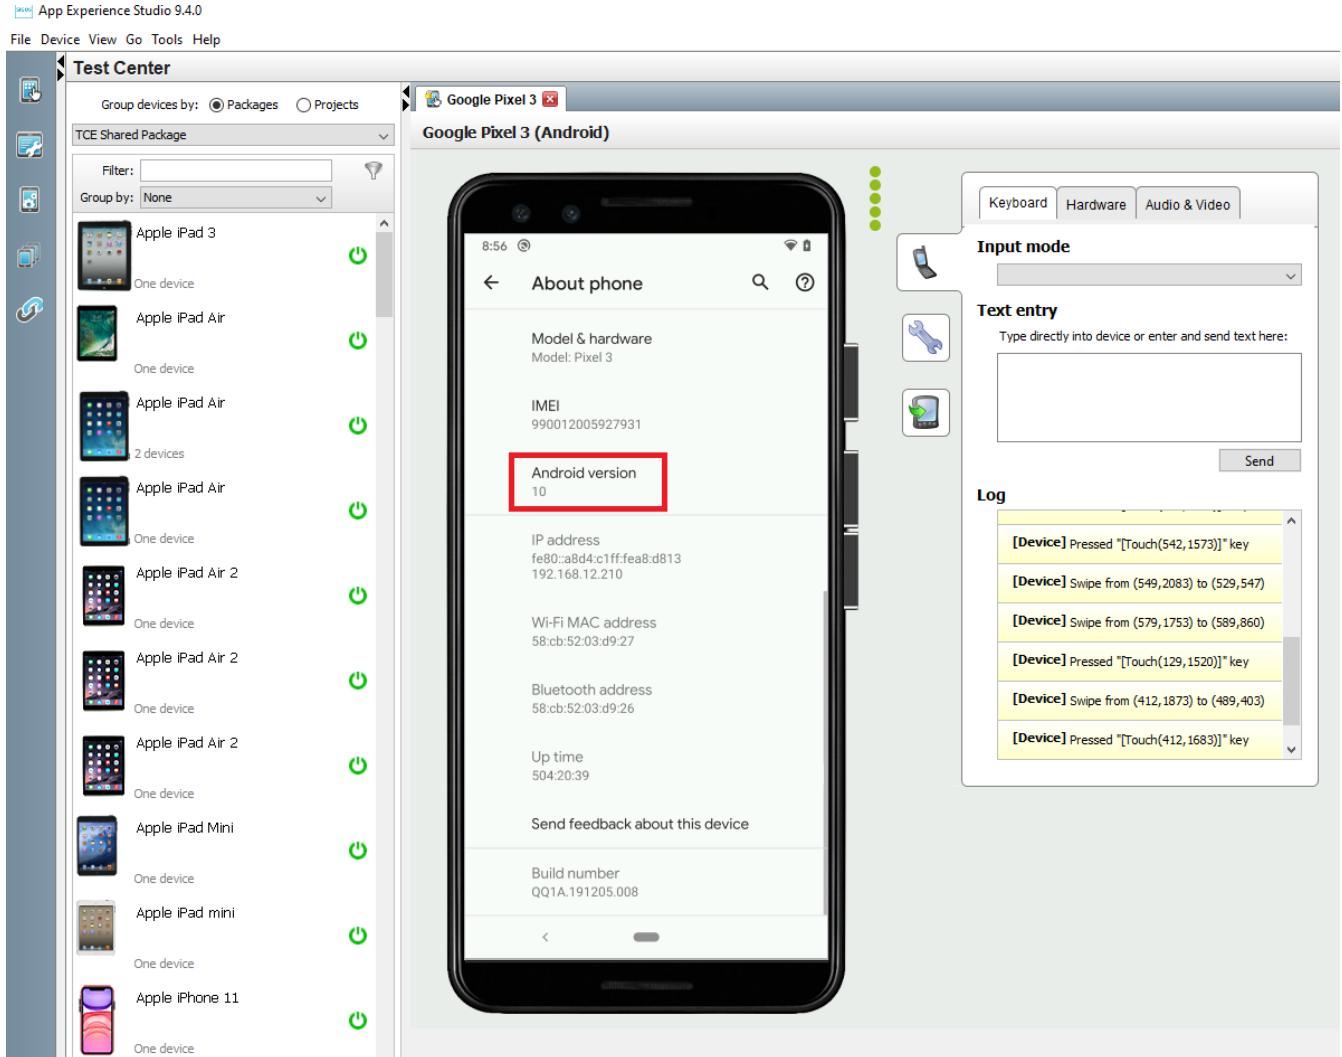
App Experience Studio 9.4.0

File Device View Go Tools Help

Test Center

Group devices by: Packages Projects

TCE Shared Package

Filter:

Group by: None

Apple iPad 3
One device

Apple iPad Air
One device

Apple iPad Air
2 devices

Apple iPad Air
One device

Apple iPad Air 2
One device

Apple iPad Air 2
One device

Apple iPad Air 2
One device

Apple iPad Mini
One device

Apple iPad mini
One device

Apple iPhone 11
One device

Google Pixel 3

Google Pixel 3 (Android)

8:56

About phone

Model & hardware
Model: Pixel 3

IMEI
990012005927931

Android version
10

IP address
fe80::a8d4:c1ff:fea8:d813
192.168.12.210

Wi-Fi MAC address
58:cb:52:03:d9:27

Bluetooth address
58:cb:52:03:d9:26

Up time
504:20:39

Send feedback about this device

Build number
QQ1A.191205.008

Keyboard Hardware Audio & Video

Input mode

Text entry

Type directly into device or enter and send text here:

Send

Log

[Device] Pressed "[Touch(542,1573)]" key

[Device] Swipe from (549,2083) to (529,547)

[Device] Swipe from (579,1753) to (589,860)

[Device] Pressed "[Touch(129,1520)]" key

[Device] Swipe from (412,1873) to (489,403)

[Device] Pressed "[Touch(412,1683)]" key